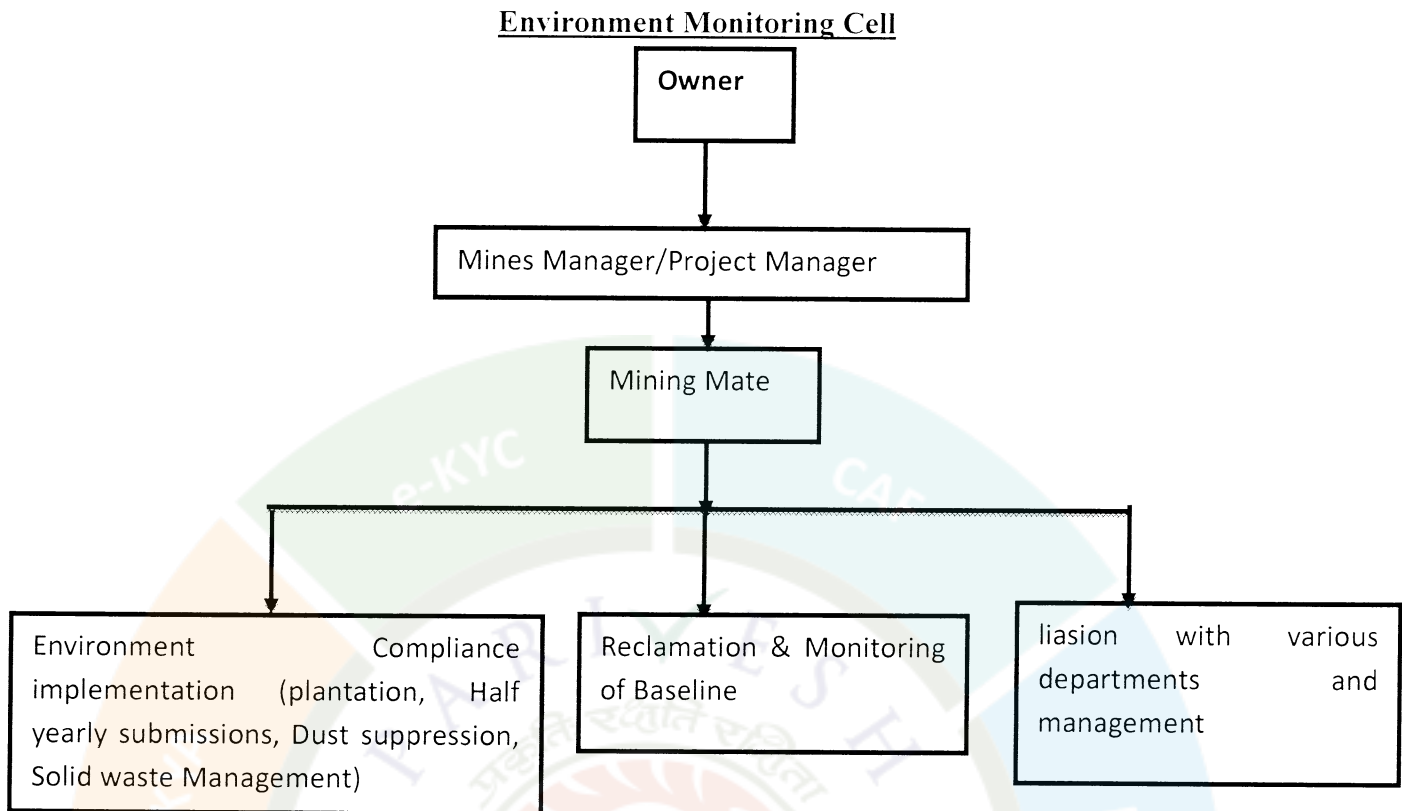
Environment Monitoring Cell

Owner

Mines Manager/Project Manager

Mining Mate

Environment Compliance implementation (plantation, Half yearly submissions, Dust suppression, Solid waste Management)

Reclamation & Monitoring of Baseline

liasion with various departments and management